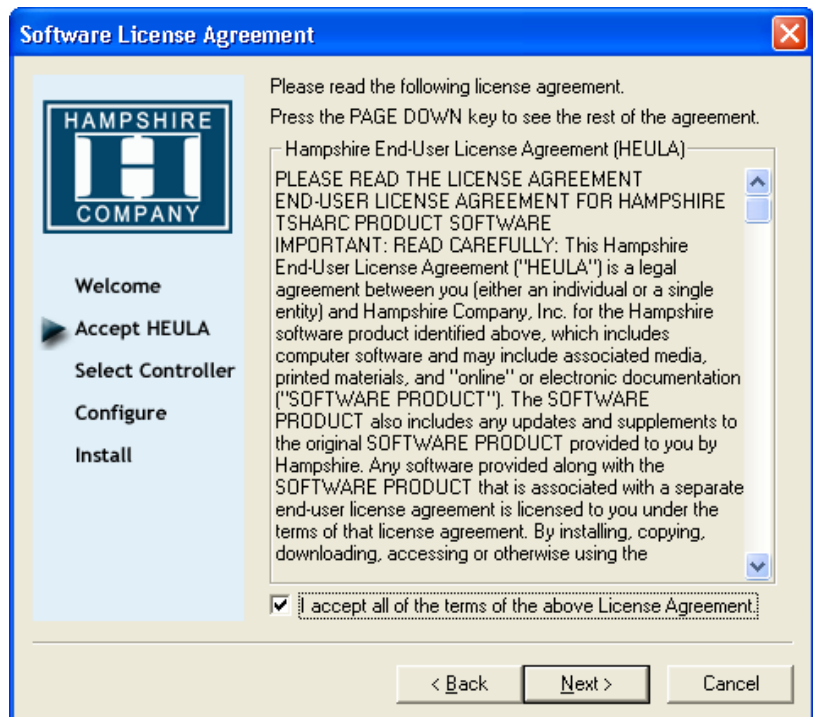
Software License Agreement

HAMPSHIRE
H
COMPANY

Welcome
Accept HEULA
Select Controller
Configure
Install

Please read the following license agreement.
Press the PAGE DOWN key to see the rest of the agreement.

Hampshire End-User License Agreement (HEULA)

PLEASE READ THE LICENSE AGREEMENT
END-USER LICENSE AGREEMENT FOR HAMPSHIRE TSHARC PRODUCT SOFTWARE
IMPORTANT: READ CAREFULLY: This Hampshire End-User License Agreement ("HEULA") is a legal agreement between you (either an individual or a single entity) and Hampshire Company, Inc. for the Hampshire software product identified above, which includes computer software and may include associated media, printed materials, and "online" or electronic documentation ("SOFTWARE PRODUCT"). The SOFTWARE PRODUCT also includes any updates and supplements to the original SOFTWARE PRODUCT provided to you by Hampshire. Any software provided along with the SOFTWARE PRODUCT that is associated with a separate end-user license agreement is licensed to you under the terms of that license agreement. By installing, copying, downloading, accessing or otherwise using the

I accept all of the terms of the above License Agreement.

< Back
Next >
Cancel